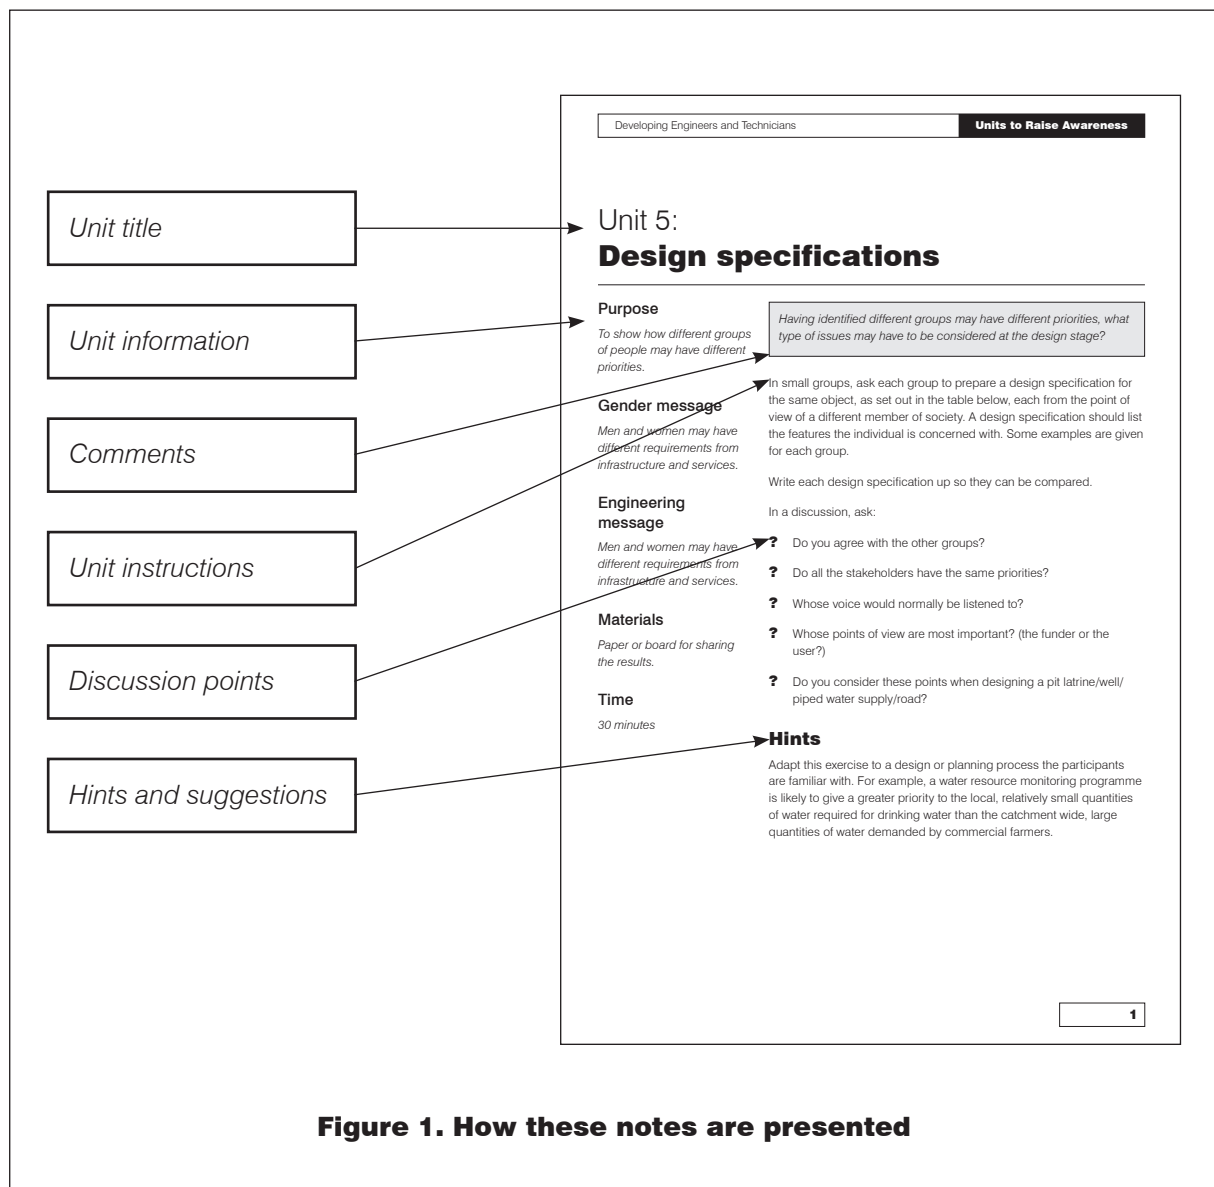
Unit title

Unit information

Comments

Unit instructions

Discussion points

Hints and suggestions

Developing Engineers and Technicians

Units to Raise Awareness

Unit 5:
Design specifications

Purpose

To show how different groups of people may have different priorities.

Gender message

Men and women may have different requirements from infrastructure and services.

Engineering message

Men and women may have different requirements from infrastructure and services.

Materials

Paper or board for sharing the results.

Time

30 minutes

Having identified different groups may have different priorities, what type of issues may have to be considered at the design stage?

In small groups, ask each group to prepare a design specification for the same object, as set out in the table below, each from the point of view of a different member of society. A design specification should list the features the individual is concerned with. Some examples are given for each group.

Write each design specification up so they can be compared.

In a discussion, ask:

? Do you agree with the other groups?

? Do all the stakeholders have the same priorities?

? Whose voice would normally be listened to?

? Whose points of view are most important? (the funder or the user?)

? Do you consider these points when designing a pit latrine/well/ piped water supply/road?

Hints

Adapt this exercise to a design or planning process the participants are familiar with. For example, a water resource monitoring programme is likely to give a greater priority to the local, relatively small quantities of water required for drinking water than the catchment wide, large quantities of water demanded by commercial farmers.

1

Figure 1. How these notes are presented